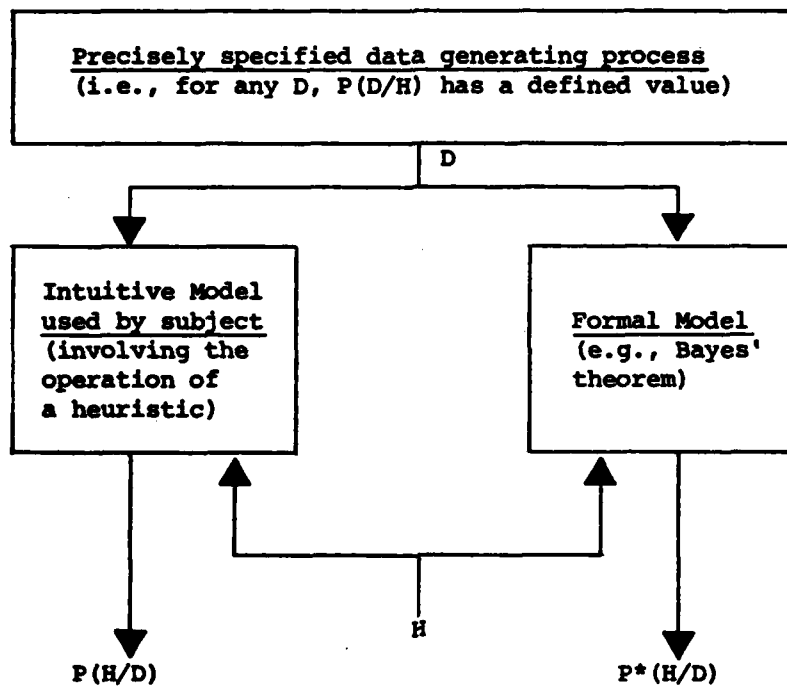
Precisely specified data generating process
(i.e., for any D, P(D/H) has a defined value)

D

Intuitive Model used by subject (involving the operation of a heuristic)

Formal Model (e.g., Bayes' theorem)

H

P(H/D)

P*(H/D)